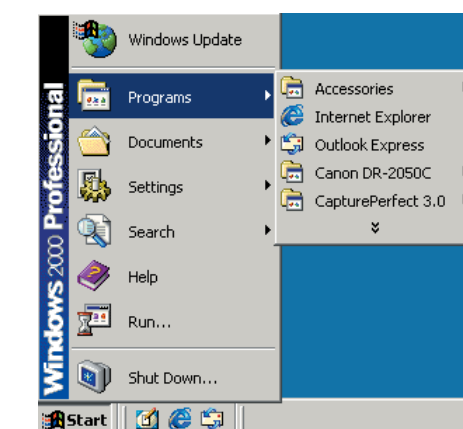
Windows 2000 Professional

Windows Update

Programs

Documents

Settings

Search

Help

Run...

Shut Down...

Accessories

Internet Explorer

Outlook Express

Canon DR-2050C

CapturePerfect 3.0

Start